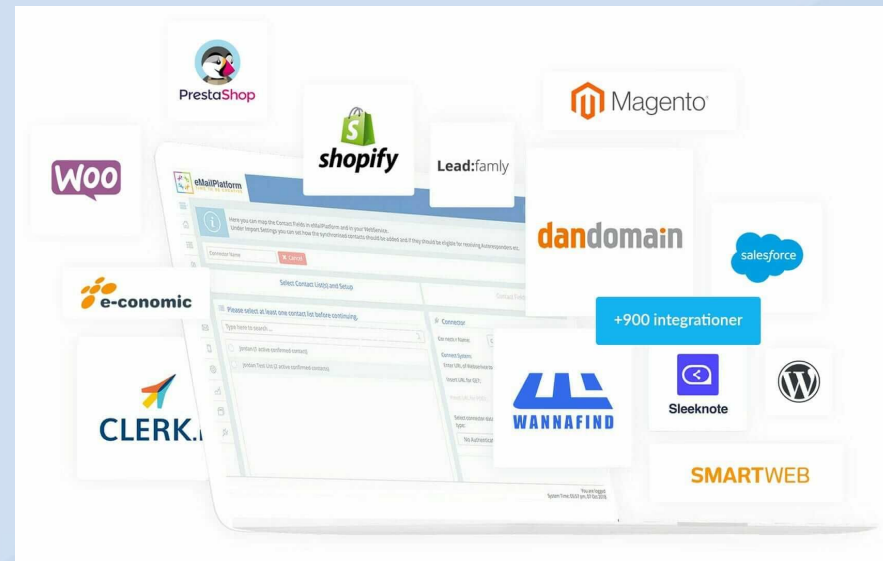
PrestaShop

shopify

Lead:famly

Magento

WOO

eMailPlatform

Here you can map the Contact Fields in eMailPlatform and in your WebService. Under Import Settings you can set how the synchronised contacts should be added and if they should be eligible for receiving Autoresponders etc.

Connector Name

Select Contact List(s) and Setup

Please select at least one contact list before continuing.

Type here to search...

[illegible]

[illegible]

Connector

Connect System:

dandomain

salesforce

e-conomic

+900 integrationer

CLERK.I

WANNAFIND

Sleeknote

SMARTWEB